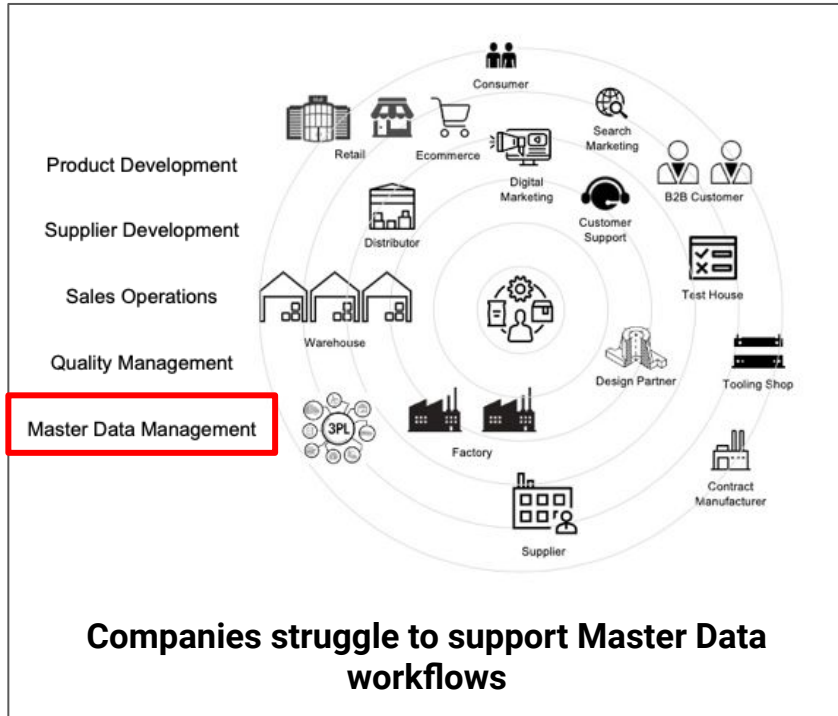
Product Development

Supplier Development

Sales Operations

Quality Management

Master Data Management

Consumer

Retail

Ecommerce

Search Marketing

Digital Marketing

B2B Customer

Customer Support

Distributor

Test House

Warehouse

Design Partner

Tooling Shop

3PL

Factory

Contract Manufacturer

Supplier

Companies struggle to support Master Data workflows